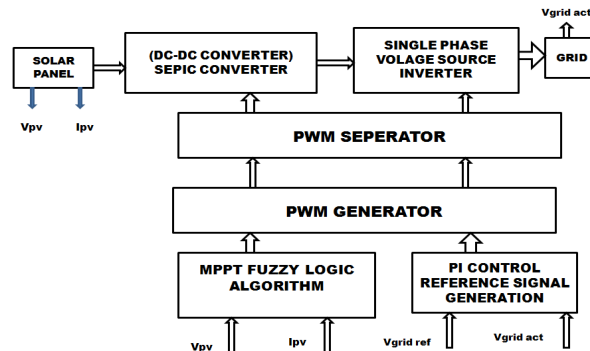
Vgrid act

SOLAR PANEL

(DC-DC CONVERTER) SEPIC CONVERTER

SINGLE PHASE VOLAGE SOURCE INVERTER

GRID

Vpv

Ipv

PWM SEPERATOR

PWM GENERATOR

MPPT FUZZY LOGIC ALGORITHM

PI CONTROL REFERENCE SIGNAL GENERATION

Vpv

Ipv

Vgrid ref

Vgrid act